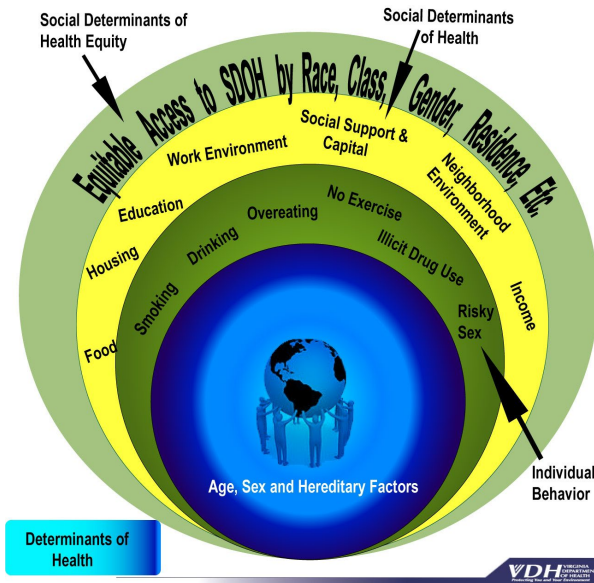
Social Determinants of Health Equity

Social Determinants of Health

Equitable Access to SDOH by Race, Class, Gender, Residence, Etc.

Work Environment

Social Support & Capital

Neighborhood Environment

Education

Housing

Food

Income

Overeating

No Exercise

Drinking

Illicit Drug Use

Smoking

Risky Sex

Age, Sex and Hereditary Factors

Individual Behavior

Determinants of Health

VDH VIRGINIA DEPARTMENT OF HEALTH Protecting You and Your Environment